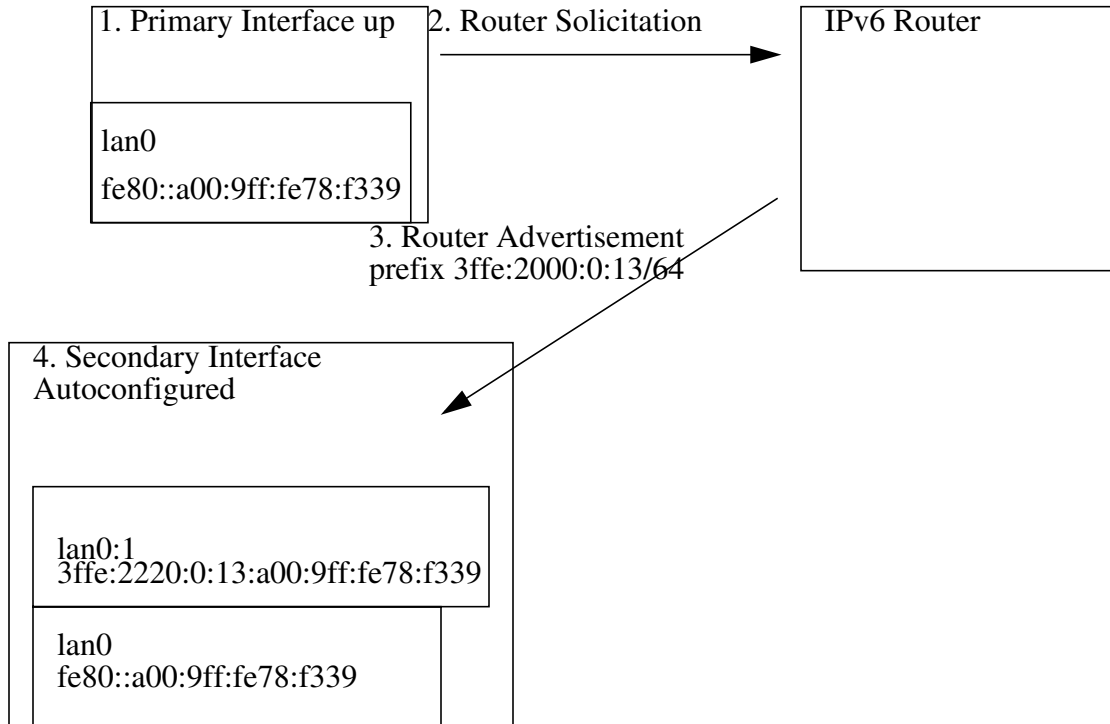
1. Primary Interface up

lan0

fe80::a00:9ff:fe78:f339

2. Router Solicitation

IPv6 Router

3. Router Advertisement
prefix 3ffe:2000:0:13/64

4. Secondary Interface
Autoconfigured

lan0:1
3ffe:2220:0:13:a00:9ff:fe78:f339

lan0
fe80::a00:9ff:fe78:f339